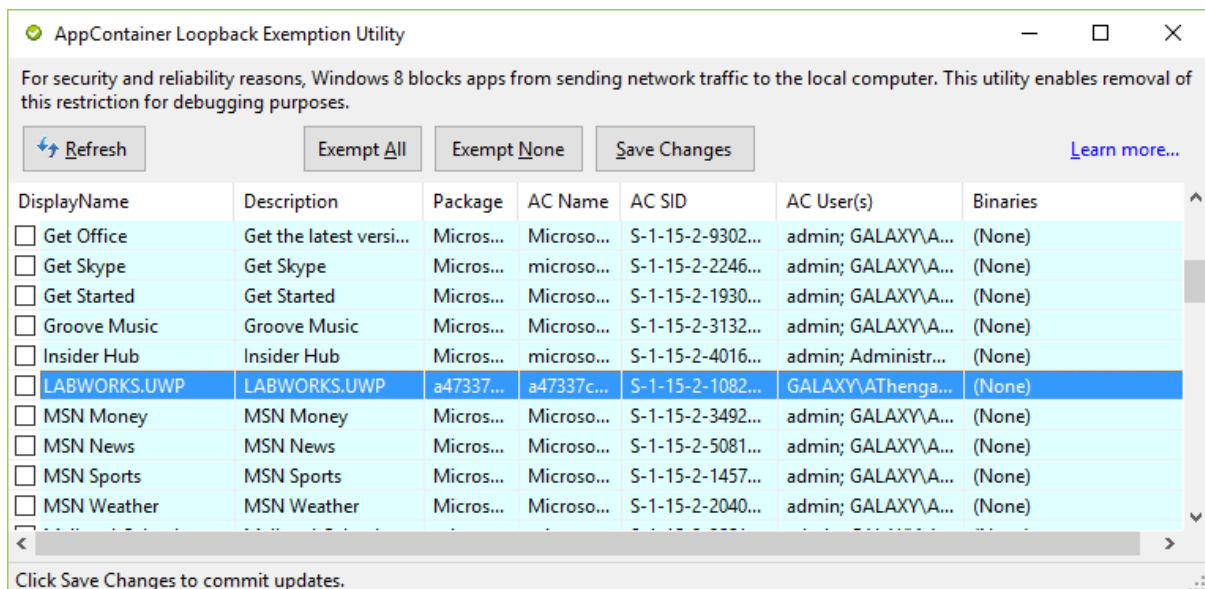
AppContainer Loopback Exemption Utility

For security and reliability reasons, Windows 8 blocks apps from sending network traffic to the local computer. This utility enables removal of this restriction for debugging purposes.

Refresh | Exempt All | Exempt None | Save Changes | Learn more...

| DisplayName | Description | Package | AC Name | AC SID | AC User(s) | Binaries |
|---|---|---|---|---|---|---|
| Get Office | Get the latest versi... | Micros... | Microso... | S-1-15-2-9302... | admin; GALAXY\A... | (None) |
| Get Skype | Get Skype | Micros... | microso... | S-1-15-2-2246... | admin; GALAXY\A... | (None) |
| Get Started | Get Started | Micros... | Microso... | S-1-15-2-1930... | admin; GALAXY\A... | (None) |
| Groove Music | Groove Music | Micros... | Microso... | S-1-15-2-3132... | admin; GALAXY\A... | (None) |
| Insider Hub | Insider Hub | Micros... | microso... | S-1-15-2-4016... | admin; Administr... | (None) |
| LABWORKS.UWP | LABWORKS.UWP | a47337... | a47337c... | S-1-15-2-1082... | GALAXY\AThenga... | (None) |
| MSN Money | MSN Money | Micros... | Microso... | S-1-15-2-3492... | admin; GALAXY\A... | (None) |
| MSN News | MSN News | Micros... | Microso... | S-1-15-2-5081... | admin; GALAXY\A... | (None) |
| MSN Sports | MSN Sports | Micros... | Microso... | S-1-15-2-1457... | admin; GALAXY\A... | (None) |
| MSN Weather | MSN Weather | Micros... | Microso... | S-1-15-2-2040... | admin; GALAXY\A... | (None) |

Click Save Changes to commit updates.